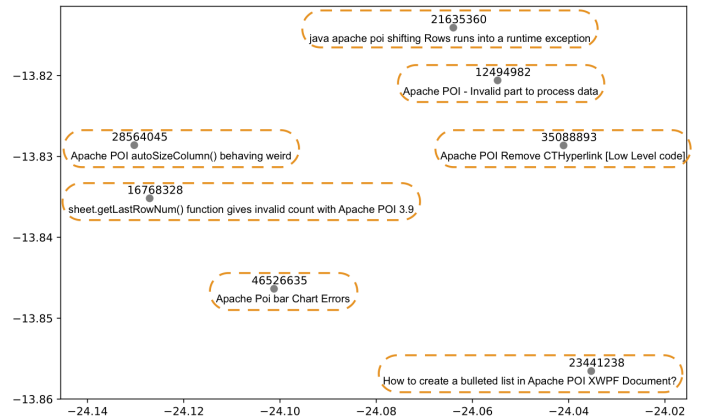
21635360
java apache poi shifting Rows runs into a runtime exception

12494982
Apache POI - Invalid part to process data

28564045
Apache POI autoSizeColumn() behaving weird

35088893
Apache POI Remove CTHyperlink [Low Level code]

16768328
sheet.getLastRowNum() function gives invalid count with Apache POI 3.9

46526635
Apache Poi bar Chart Errors

23441238
How to create a bulleted list in Apache POI XWPF Document?

−13.82
−13.83
−13.84
−13.85
−13.86

−24.14
−24.12
−24.10
−24.08
−24.06
−24.04
−24.02